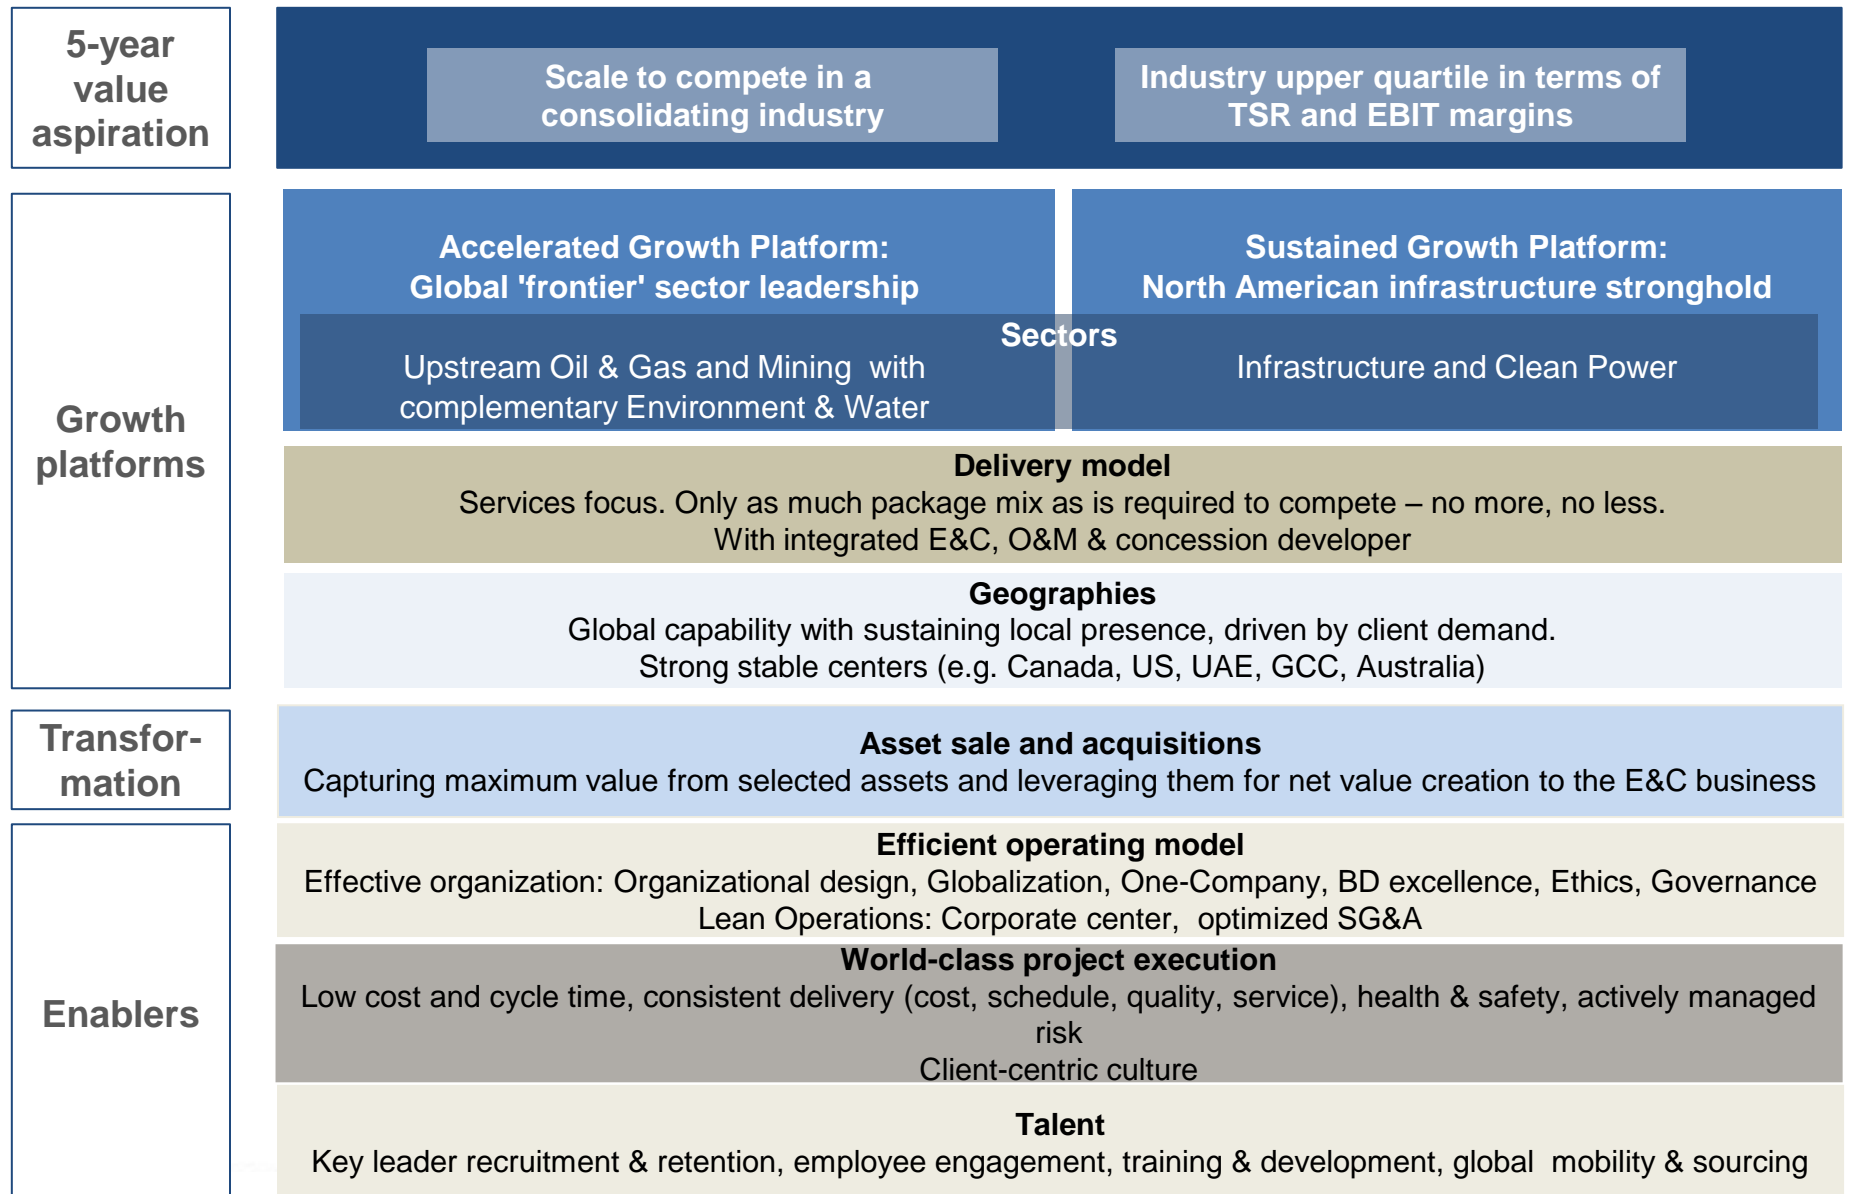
5-year value aspiration

Scale to compete in a consolidating industry

Industry upper quartile in terms of TSR and EBIT margins

Growth platforms

Accelerated Growth Platform: Global 'frontier' sector leadership

Sustained Growth Platform: North American infrastructure stronghold

Sectors

Upstream Oil & Gas and Mining with complementary Environment & Water

Infrastructure and Clean Power

Delivery model
Services focus. Only as much package mix as is required to compete – no more, no less.
With integrated E&C, O&M & concession developer

Geographies
Global capability with sustaining local presence, driven by client demand.
Strong stable centers (e.g. Canada, US, UAE, GCC, Australia)

Transformation

Asset sale and acquisitions
Capturing maximum value from selected assets and leveraging them for net value creation to the E&C business

Enablers

Efficient operating model
Effective organization: Organizational design, Globalization, One-Company, BD excellence, Ethics, Governance
Lean Operations: Corporate center, optimized SG&A

World-class project execution
Low cost and cycle time, consistent delivery (cost, schedule, quality, service), health & safety, actively managed risk
Client-centric culture

Talent
Key leader recruitment & retention, employee engagement, training & development, global mobility & sourcing